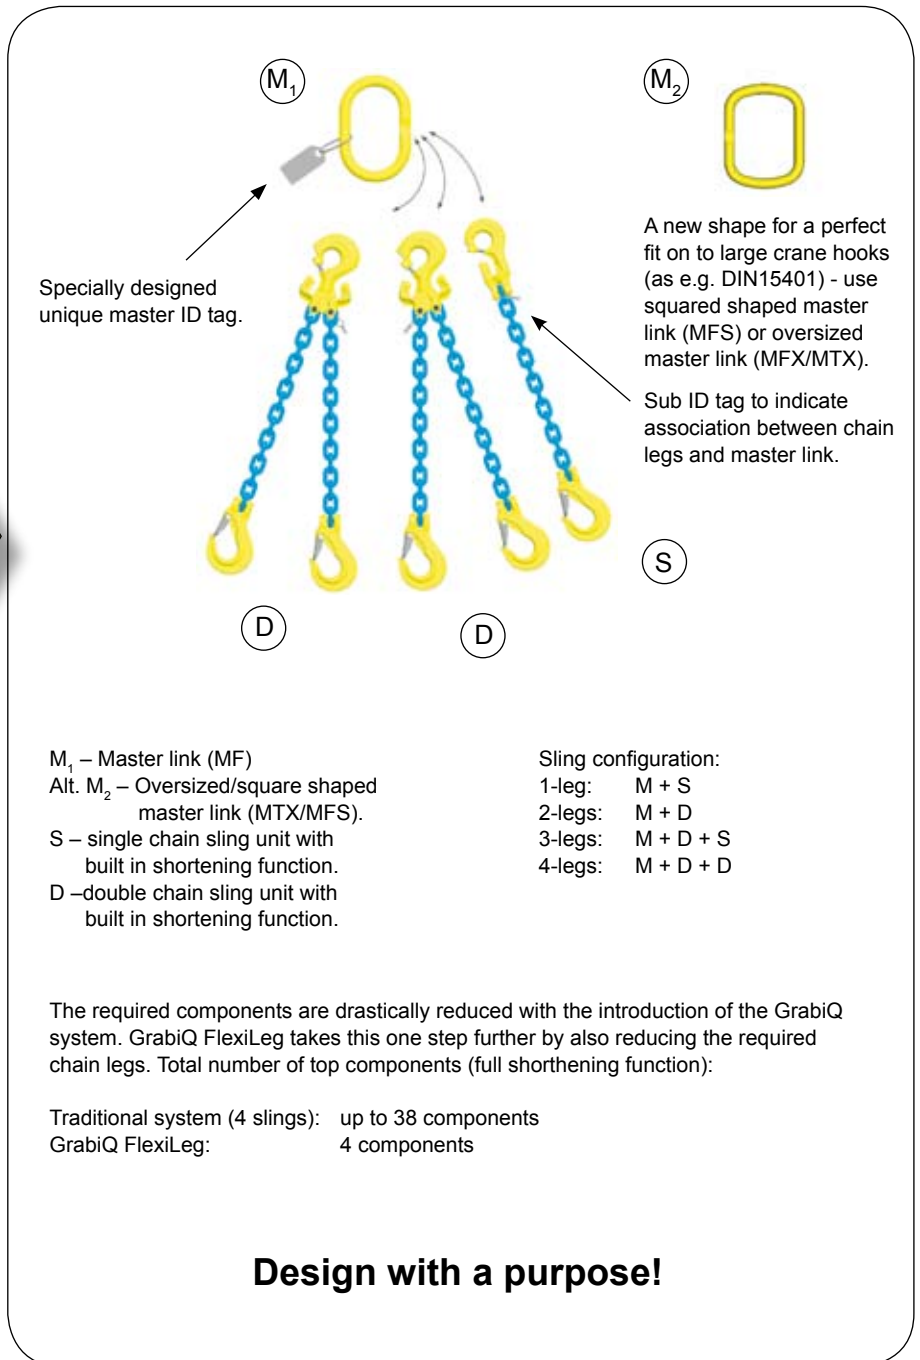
$M_1$

$M_2$

Specially designed unique master ID tag.

A new shape for a perfect fit on to large crane hooks (as e.g. DIN15401) - use squared shaped master link (MFS) or oversized master link (MFX/MTX).

Sub ID tag to indicate association between chain legs and master link.

S

D

D

$M_1$ – Master link (MF)
Alt. $M_2$ – Oversized/square shaped master link (MTX/MFS).
S – single chain sling unit with built in shortening function.
D –double chain sling unit with built in shortening function.

Sling configuration:
1-leg: M + S
2-legs: M + D
3-legs: M + D + S
4-legs: M + D + D

The required components are drastically reduced with the introduction of the GrabiQ system. GrabiQ FlexiLeg takes this one step further by also reducing the required chain legs. Total number of top components (full shorthening function):

Traditional system (4 slings): up to 38 components
GrabiQ FlexiLeg: 4 components

Design with a purpose!